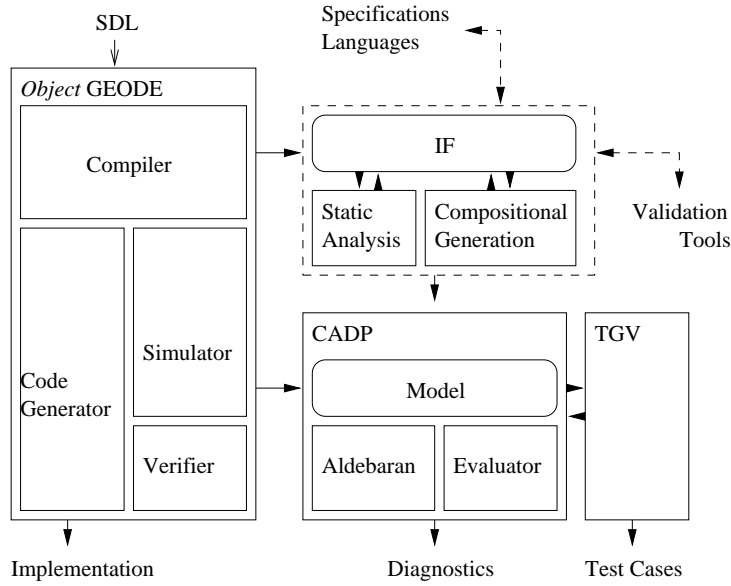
SDL

Specifications Languages

Object GEODE

Compiler

IF

Static Analysis

Compositional Generation

Validation Tools

Code Generator

Simulator

Verifier

CADP

Model

Aldebaran

Evaluator

TGV

Implementation

Diagnostics

Test Cases